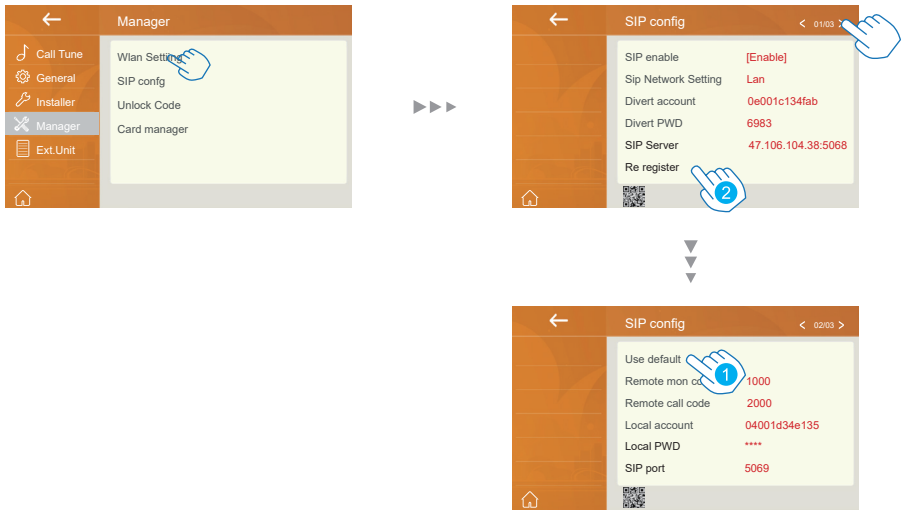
Manager

Call Tune
General
Installer
Manager
Ext.Unit

Wlan Setting
SIP config
Unlock Code
Card manager

SIP config
01/03

SIP enable [Enable]
Sip Network Setting Lan
Divert account 0e001c134fab
Divert PWD 6983
SIP Server 47.106.104.38:5068
Re register

2

SIP config
02/03

Use default
Remote mon co 1000
Remote call code 2000
Local account 04001d34e135
Local PWD ****
SIP port 5069

1